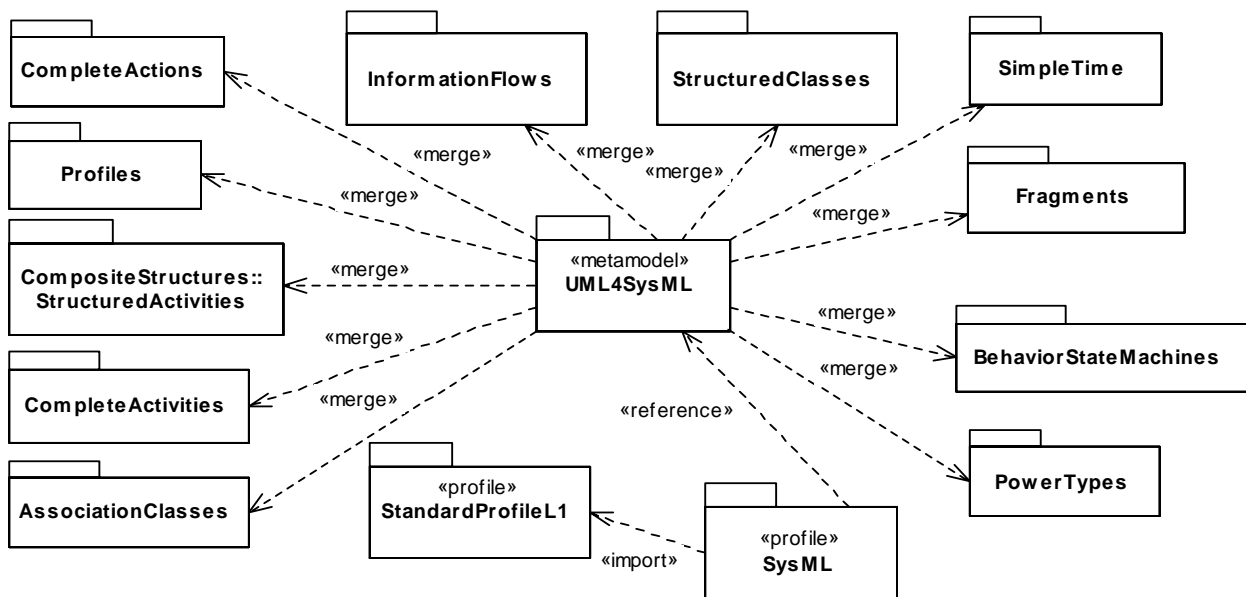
CompleteActions

InformationFlows

StructuredClasses

SimpleTime

Profiles

Fragments

CompositeStructures::StructuredActivities

«metamodel»
UML4SysML

CompleteActivities

BehaviorStateMachines

AssociationClasses

PowerTypes

«profile»
StandardProfileL1

«profile»
SysML

«merge»
«merge»
«merge»
«merge»
«merge»
«merge»
«merge»
«merge»
«merge»
«merge»
«merge»
«merge»
«reference»
«import»